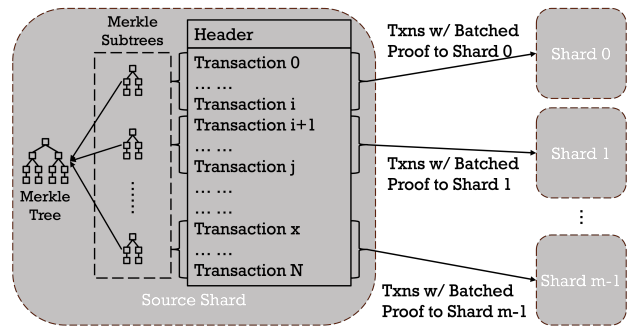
Merkle Subtrees

Header

Transaction 0

… …

Transaction i

Transaction i+1

… …

Transaction j

… …

… …

Transaction x

… …

Transaction N

Merkle Tree

Source Shard

Txns w/ Batched Proof to Shard 0

Txns w/ Batched Proof to Shard 1

Txns w/ Batched Proof to Shard m-1

Shard 0

Shard 1

Shard m-1